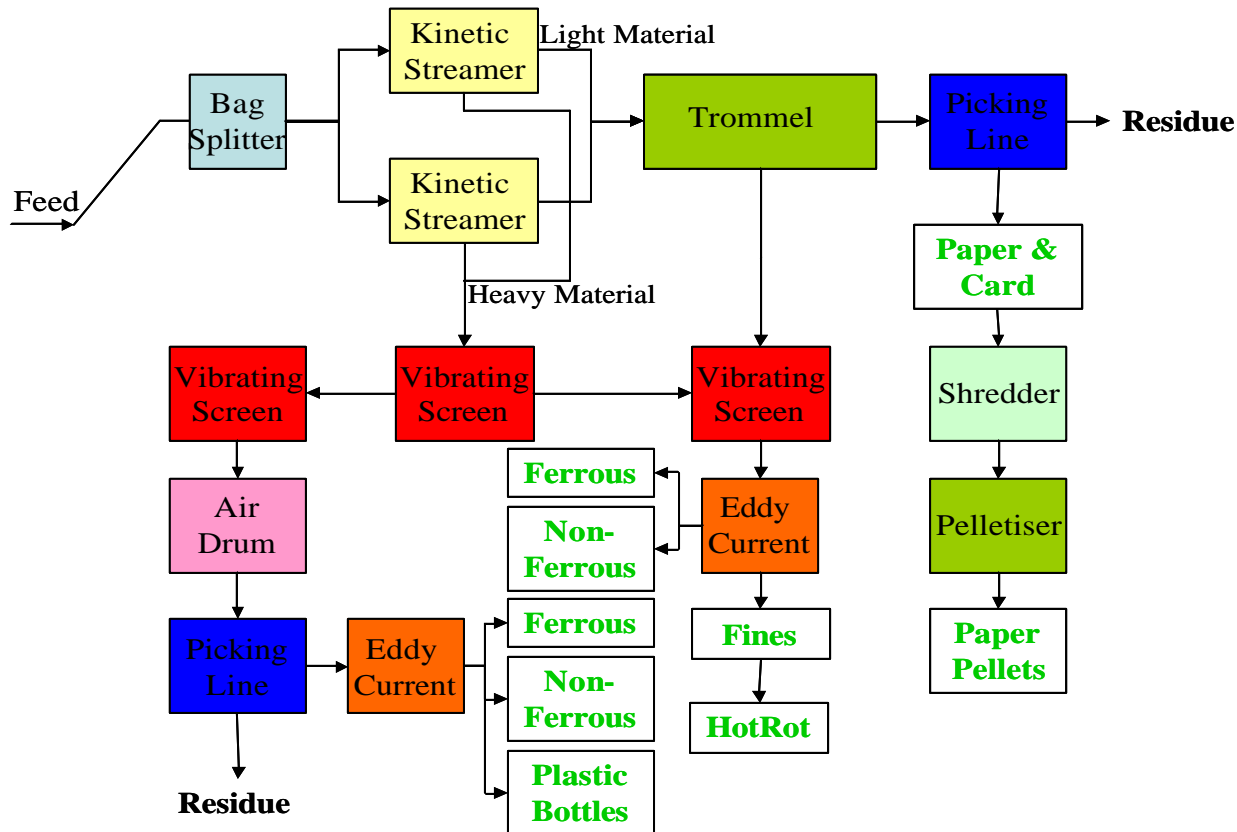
Feed

Bag Splitter

Kinetic Streamer

Light Material

Kinetic Streamer

Heavy Material

Trommel

Picking Line

Residue

Paper & Card

Shredder

Pelletiser

Paper Pellets

Vibrating Screen

Vibrating Screen

Vibrating Screen

Air Drum

Picking Line

Residue

Eddy Current

Ferrous

Non-Ferrous

Plastic Bottles

Ferrous

Non-Ferrous

Eddy Current

Fines

HotRot